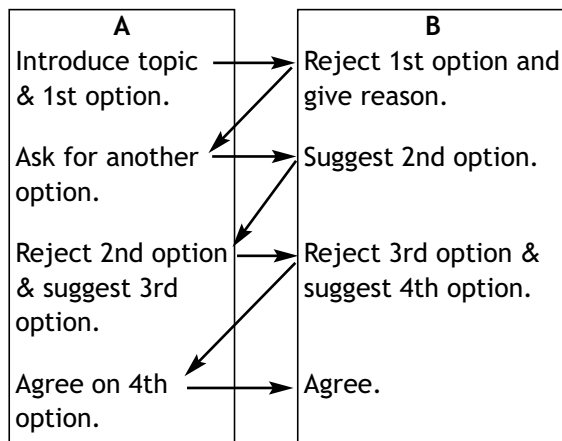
| A | B |
|---|---|
| Introduce topic & 1st option. | Reject 1st option and give reason. |
| Ask for another option. | Suggest 2nd option. |
| Reject 2nd option & suggest 3rd option. | Reject 3rd option & suggest 4th option. |
| Agree on 4th option. | Agree. |